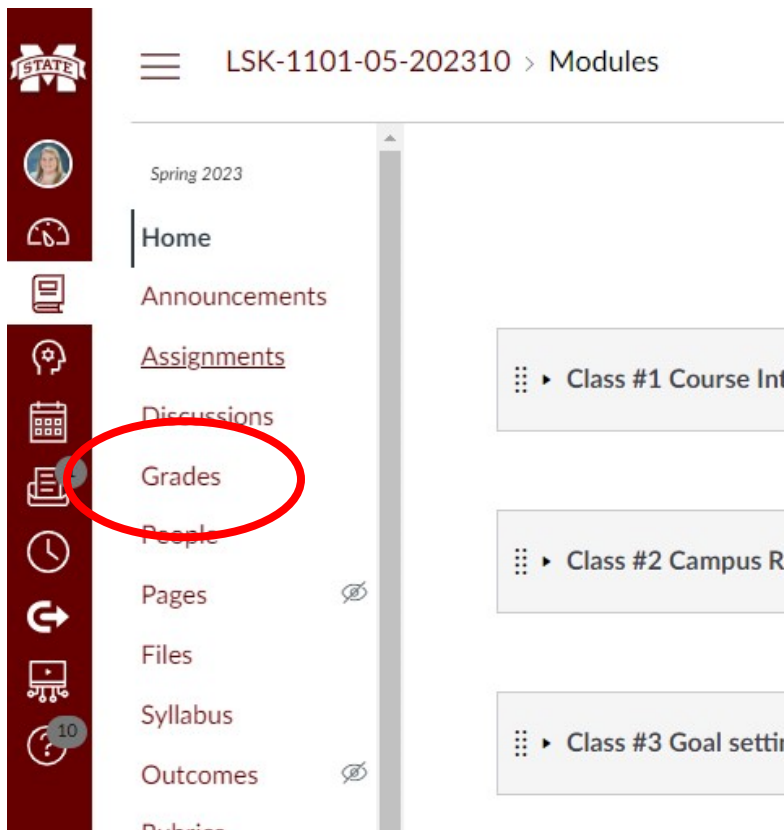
STATE

LSK-1101-05-202310 > Modules

Spring 2023

Home

Announcements

Assignments

Discussions

Grades

People

Pages

Files

Syllabus

Outcomes

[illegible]

10

Class #1 Course Int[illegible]

Class #2 Campus R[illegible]

Class #3 Goal setti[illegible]